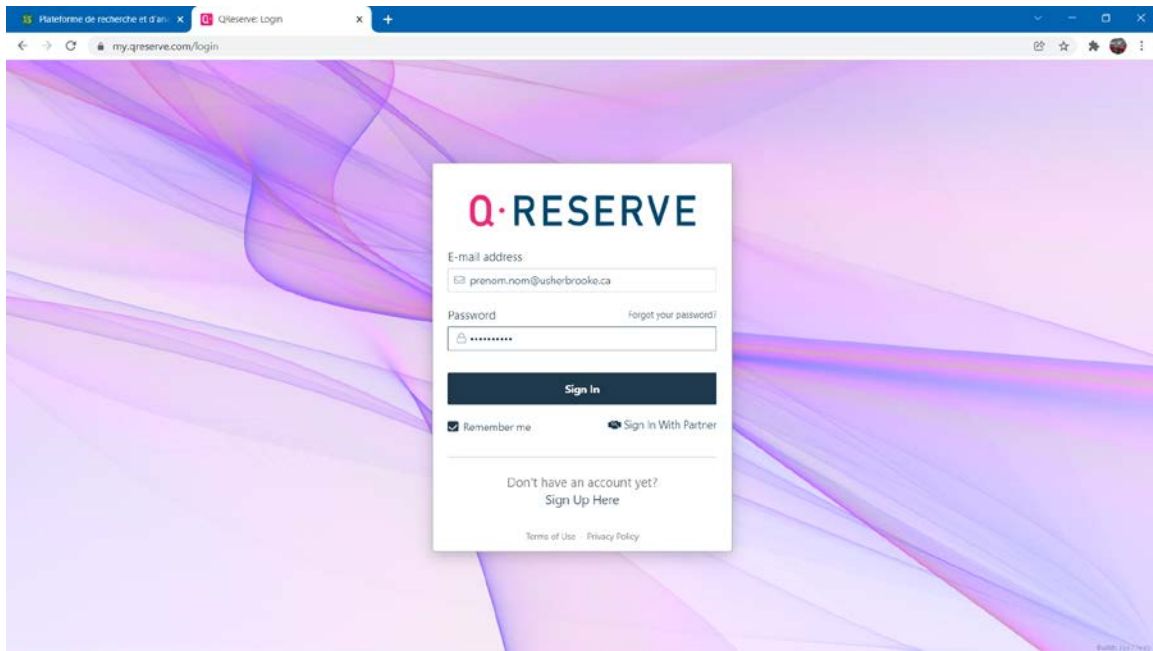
Plateforme de recherche et d'an

QReserve: Login

my.qreserve.com/login

Q·RESERVE

E-mail address

prenom.nom@usherbrooke.ca

Password

Forgot your password?

••••••••••

Sign In

Remember me

Sign In With Partner

Don't have an account yet?
Sign Up Here

Terms of Use · Privacy Policy

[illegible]